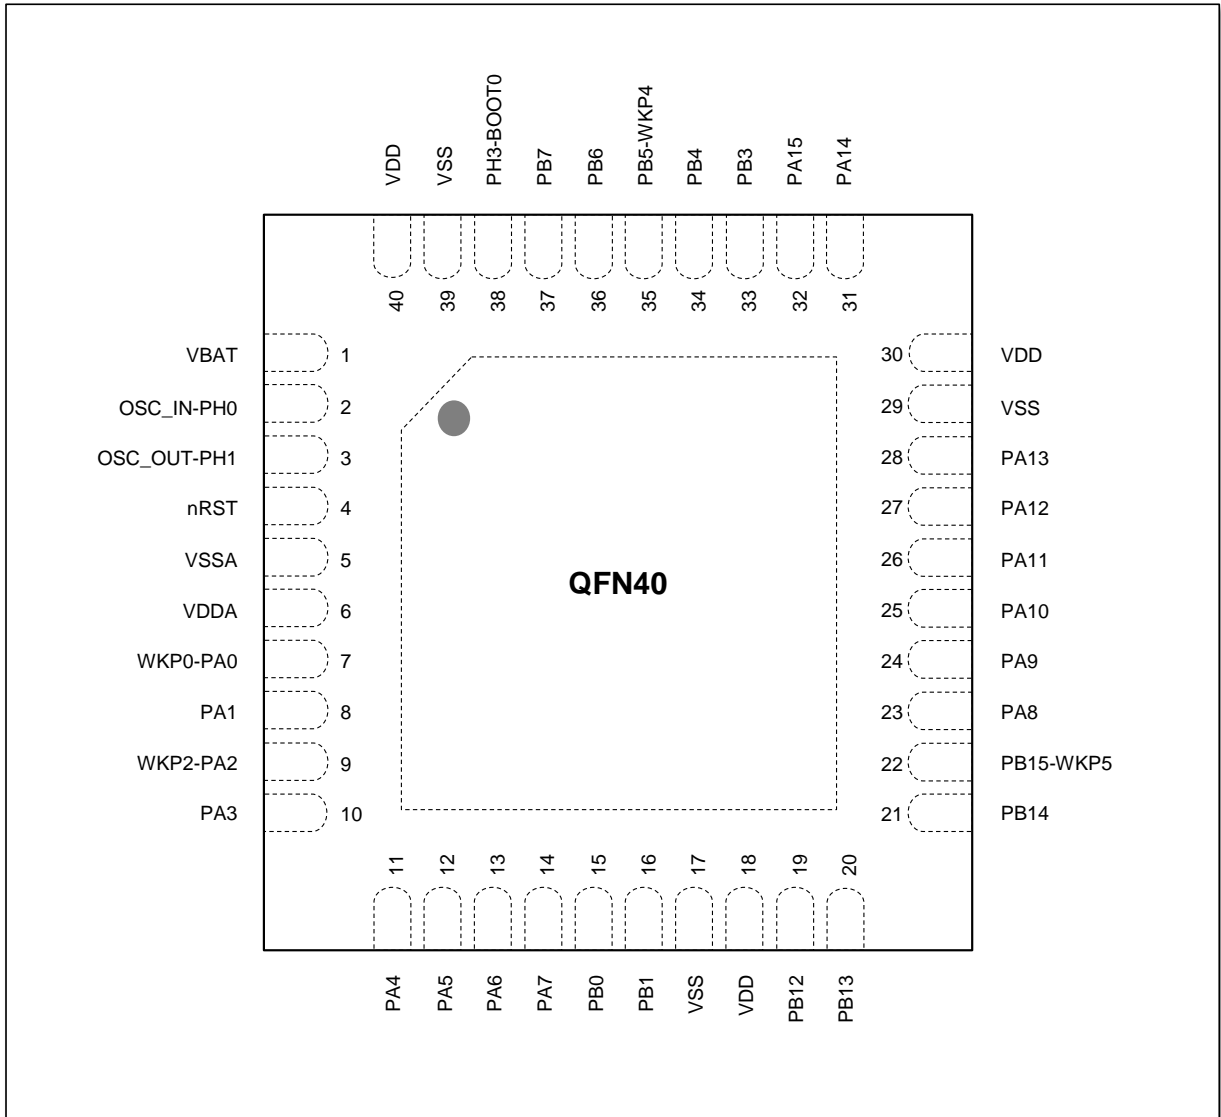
VDD
VSS
PH3-BOOT0
PB7
PB6
PB5-WKP4
PB4
PB3
PA15
PA14

40
39
38
37
36
35
34
33
32
31

VBAT 1
OSC_IN-PH0 2
OSC_OUT-PH1 3
nRST 4
VSSA 5
VDDA 6
WKP0-PA0 7
PA1 8
WKP2-PA2 9
PA3 10

30 VDD
29 VSS
28 PA13
27 PA12
26 PA11
25 PA10
24 PA9
23 PA8
22 PB15-WKP5
21 PB14

QFN40

11
12
13
14
15
16
17
18
19
20

PA4
PA5
PA6
PA7
PB0
PB1
VSS
VDD
PB12
PB13